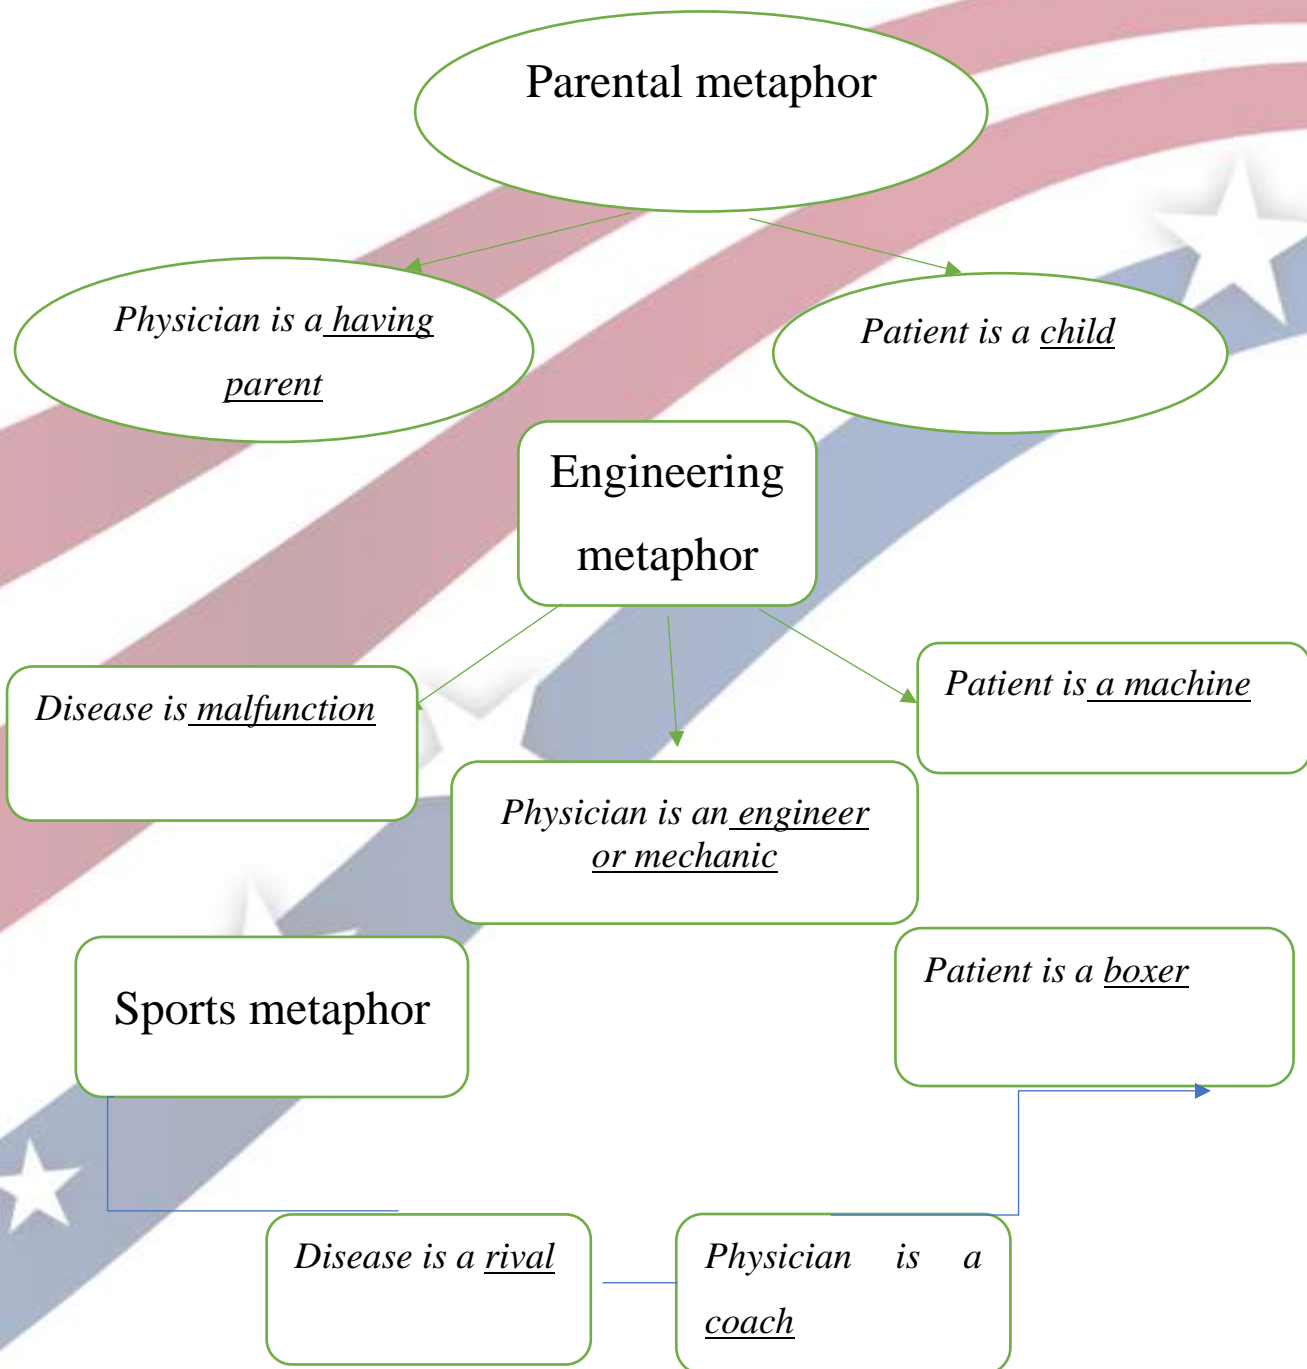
Parental metaphor

Physician is a having parent

Patient is a child

Engineering metaphor

Disease is malfunction

Patient is a machine

Physician is an engineer or mechanic

Sports metaphor

Patient is a boxer

Disease is a rival

Physician is a coach